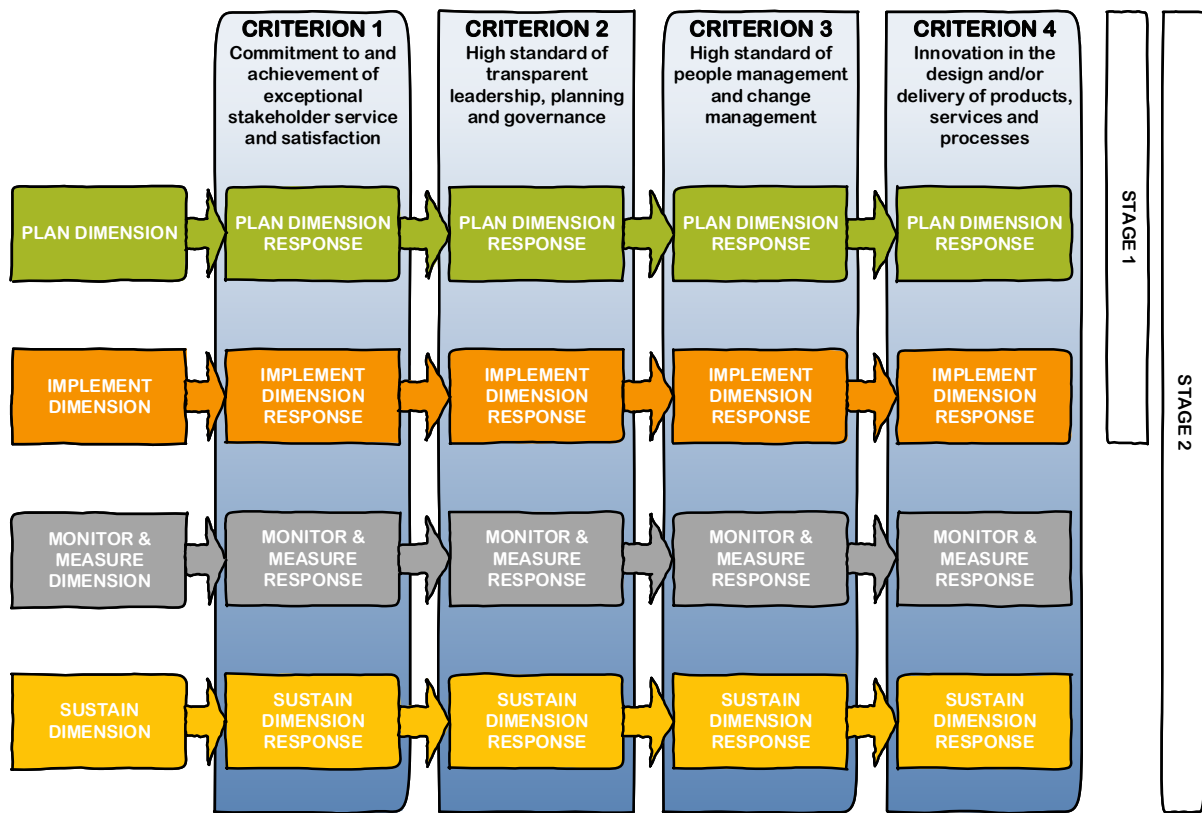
CRITERION 1
Commitment to and achievement of exceptional stakeholder service and satisfaction

CRITERION 2
High standard of transparent leadership, planning and governance

CRITERION 3
High standard of people management and change management

CRITERION 4
Innovation in the design and/or delivery of products, services and processes

STAGE 1

STAGE 2

PLAN DIMENSION
PLAN DIMENSION RESPONSE
PLAN DIMENSION RESPONSE
PLAN DIMENSION RESPONSE
PLAN DIMENSION RESPONSE

IMPLEMENT DIMENSION
IMPLEMENT DIMENSION RESPONSE
IMPLEMENT DIMENSION RESPONSE
IMPLEMENT DIMENSION RESPONSE
IMPLEMENT DIMENSION RESPONSE

MONITOR & MEASURE DIMENSION
MONITOR & MEASURE RESPONSE
MONITOR & MEASURE RESPONSE
MONITOR & MEASURE RESPONSE
MONITOR & MEASURE RESPONSE

SUSTAIN DIMENSION
SUSTAIN DIMENSION RESPONSE
SUSTAIN DIMENSION RESPONSE
SUSTAIN DIMENSION RESPONSE
SUSTAIN DIMENSION RESPONSE